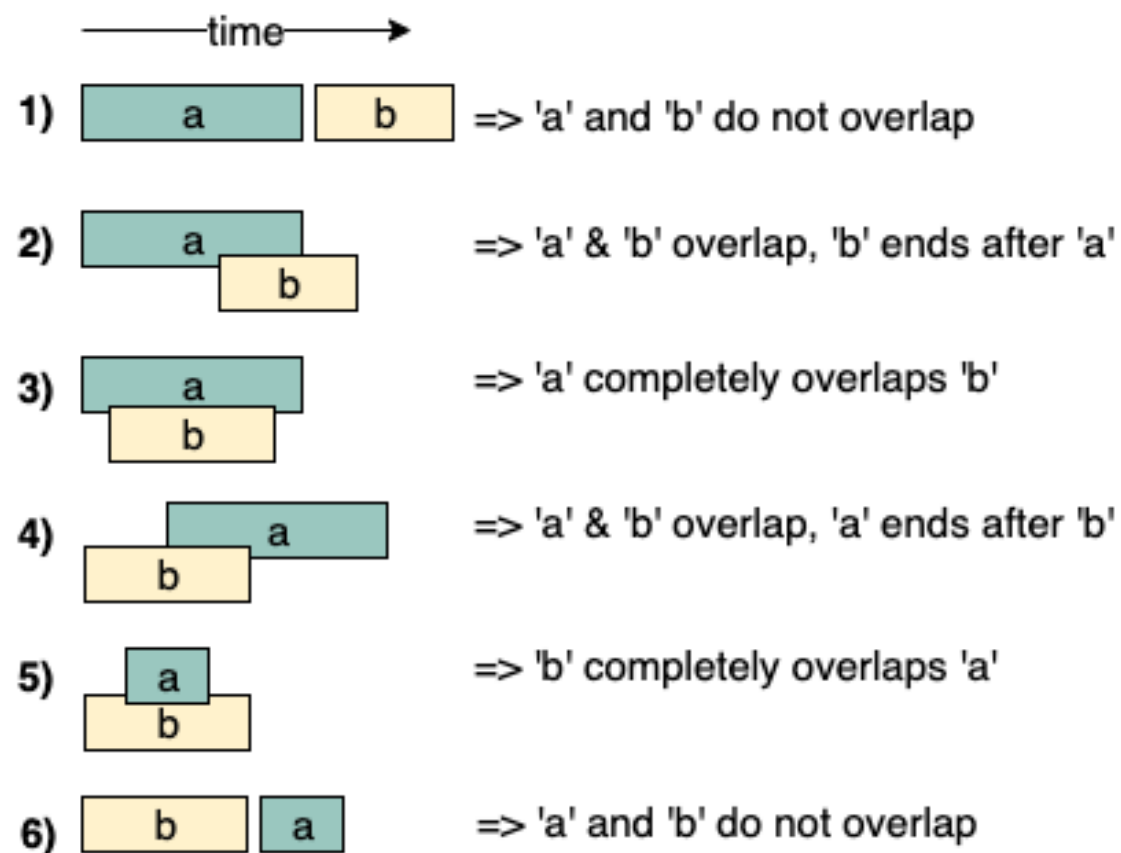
time

1) a b => 'a' and 'b' do not overlap

2) a b => 'a' & 'b' overlap, 'b' ends after 'a'

3) a b => 'a' completely overlaps 'b'

4) a b => 'a' & 'b' overlap, 'a' ends after 'b'

5) a b => 'b' completely overlaps 'a'

6) b a => 'a' and 'b' do not overlap